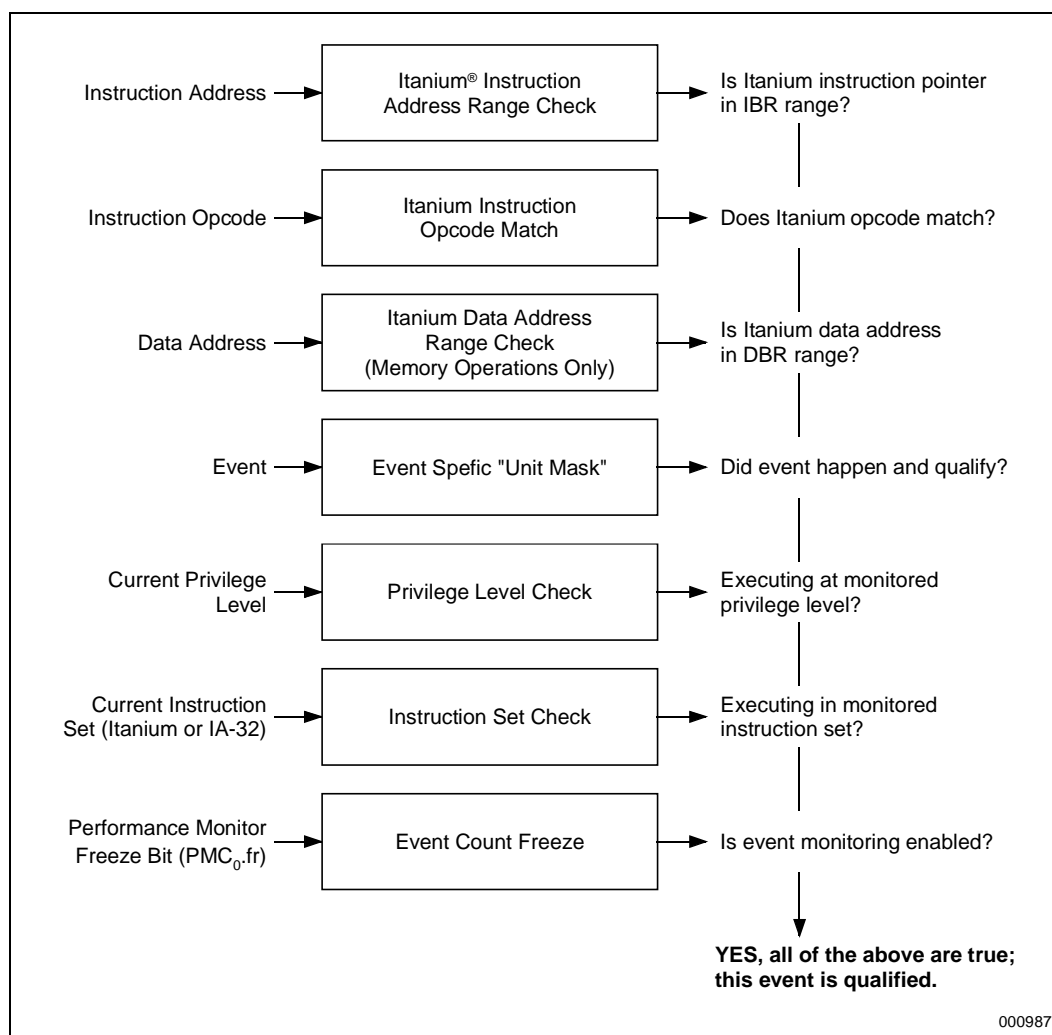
Instruction Address

Itanium® Instruction Address Range Check

Is Itanium instruction pointer in IBR range?

Instruction Opcode

Itanium Instruction Opcode Match

Does Itanium opcode match?

Data Address

Itanium Data Address Range Check (Memory Operations Only)

Is Itanium data address in DBR range?

Event

Event Spefic "Unit Mask"

Did event happen and qualify?

Current Privilege Level

Privilege Level Check

Executing at monitored privilege level?

Current Instruction Set (Itanium or IA-32)

Instruction Set Check

Executing in monitored instruction set?

Performance Monitor Freeze Bit ($PMC_0$.fr)

Event Count Freeze

Is event monitoring enabled?

**YES, all of the above are true; this event is qualified.**

000987